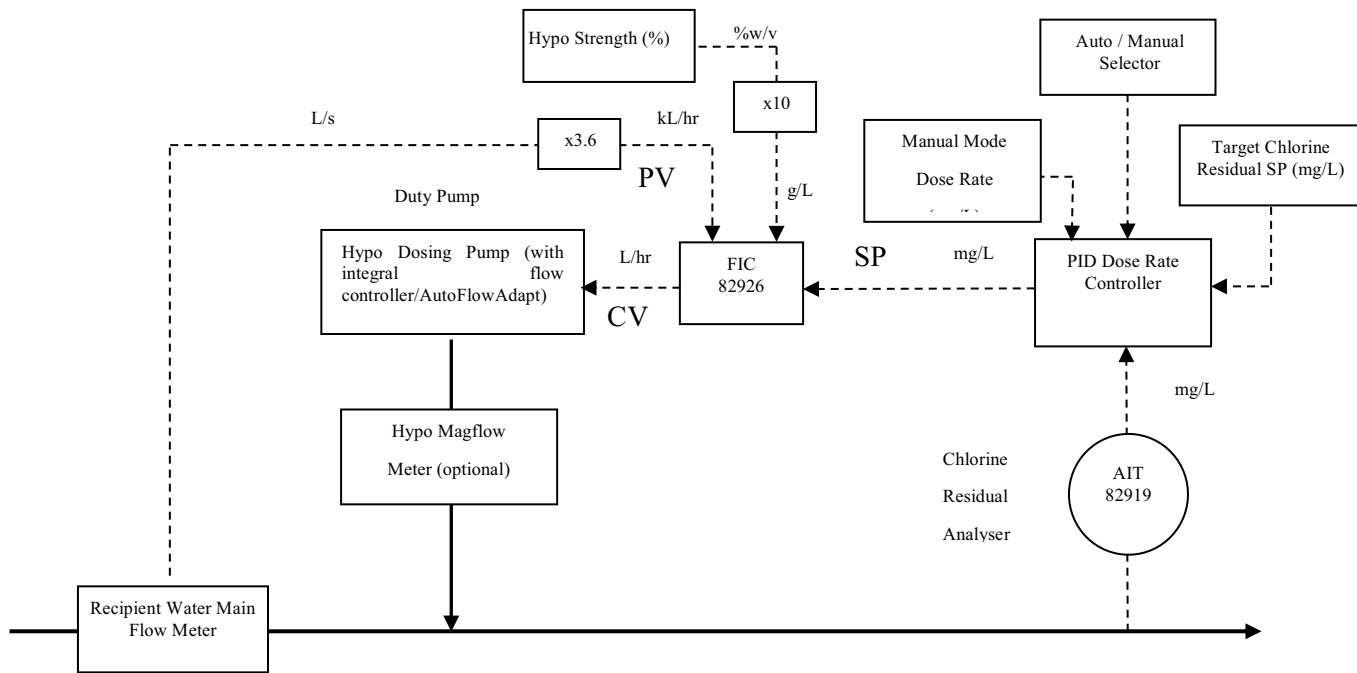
Hypo Strength (%)

%w/v

Auto / Manual Selector

x10

L/s

x3.6

kL/hr

Manual Mode

Dose Rate

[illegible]

Target Chlorine Residual SP (mg/L)

PV

g/L

Duty Pump

Hypo Dosing Pump (with integral flow controller/AutoFlowAdapt)

L/hr

FIC 82926

SP

mg/L

PID Dose Rate Controller

CV

mg/L

Hypo Magflow

Meter (optional)

Chlorine

Residual

Analyser

AIT 82919

Recipient Water Main Flow Meter